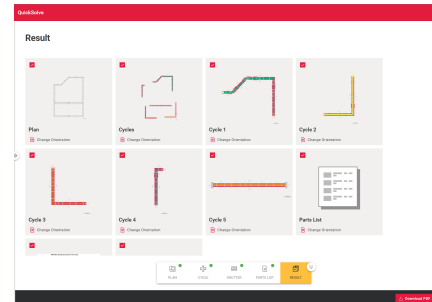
QuickSolve

Result

Plan
Change Orientation

Cycles
Change Orientation

Cycle 1
Change Orientation

Cycle 2
Change Orientation

Cycle 3
Change Orientation

Cycle 4
Change Orientation

Cycle 5
Change Orientation

Parts List
Change Orientation

PLAN
CYCLE
SHUTTER
PARTS LIST
RESULT

Download PDF